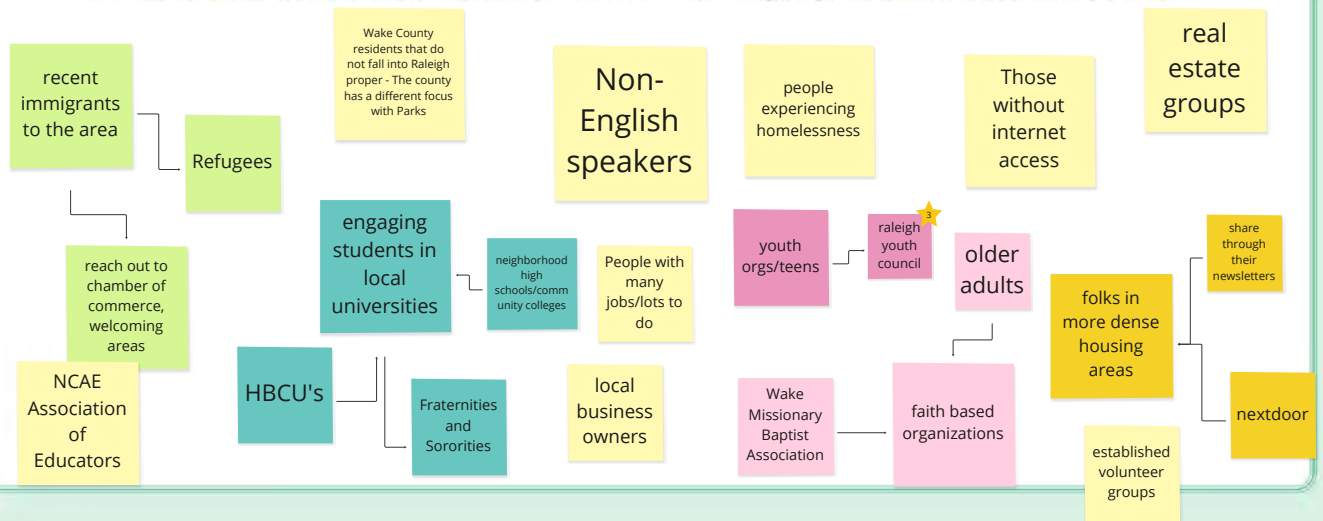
recent immigrants to the area

Refugees

reach out to chamber of commerce, welcoming areas

NCAE Association of Educators

Wake County residents that do not fall into Raleigh proper - The county has a different focus with Parks

engaging students in local universities

neighborhood high schools/community colleges

HBCU's

Fraternities and Sororities

Non-English speakers

People with many jobs/lots to do

local business owners

people experiencing homelessness

youth orgs/teens

raleigh youth council

3

Wake Missionary Baptist Association

Those without internet access

older adults

faith based organizations

real estate groups

folks in more dense housing areas

share through their newsletters

nextdoor

established volunteer groups